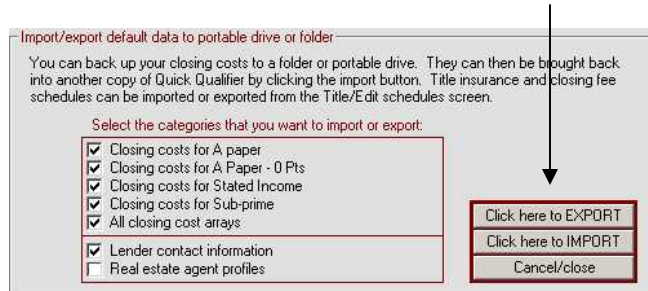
Import/export default data to portable drive or folder

You can back up your closing costs to a folder or portable drive. They can then be brought back into another copy of Quick Qualifier by clicking the import button. Title insurance and closing fee schedules can be imported or exported from the Title/Edit schedules screen.

Select the categories that you want to import or export:

☑ Closing costs for A paper
☑ Closing costs for A Paper - 0 Pts
☑ Closing costs for Stated Income
☑ Closing costs for Sub-prime
☑ All closing cost arrays

☑ Lender contact information
☐ Real estate agent profiles

Click here to EXPORT
Click here to IMPORT
Cancel/close